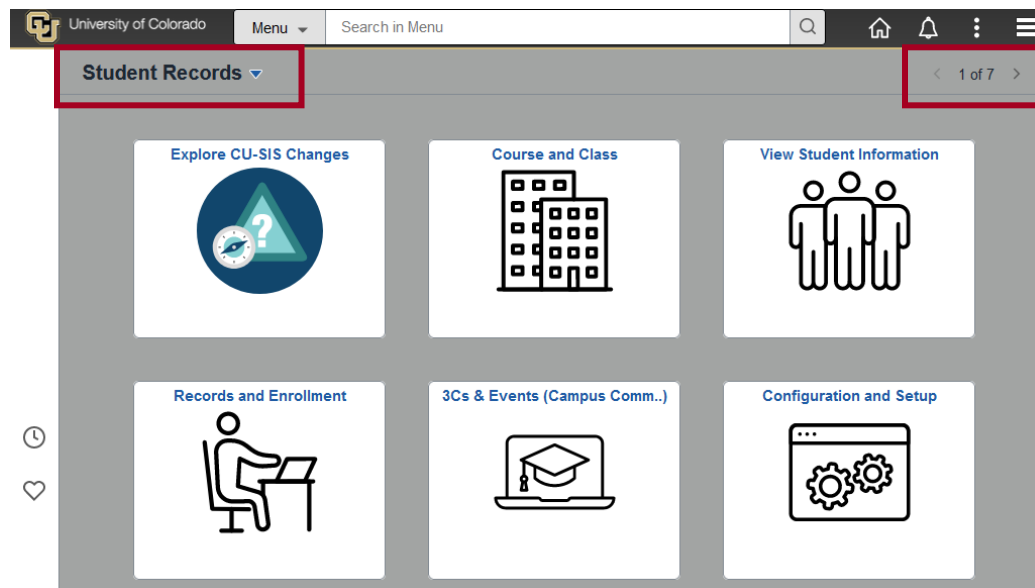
University of Colorado
Menu
Search in Menu
Student Records
1 of 7
Explore CU-SIS Changes
Course and Class
View Student Information
Records and Enrollment
3Cs & Events (Campus Comm..)
Configuration and Setup